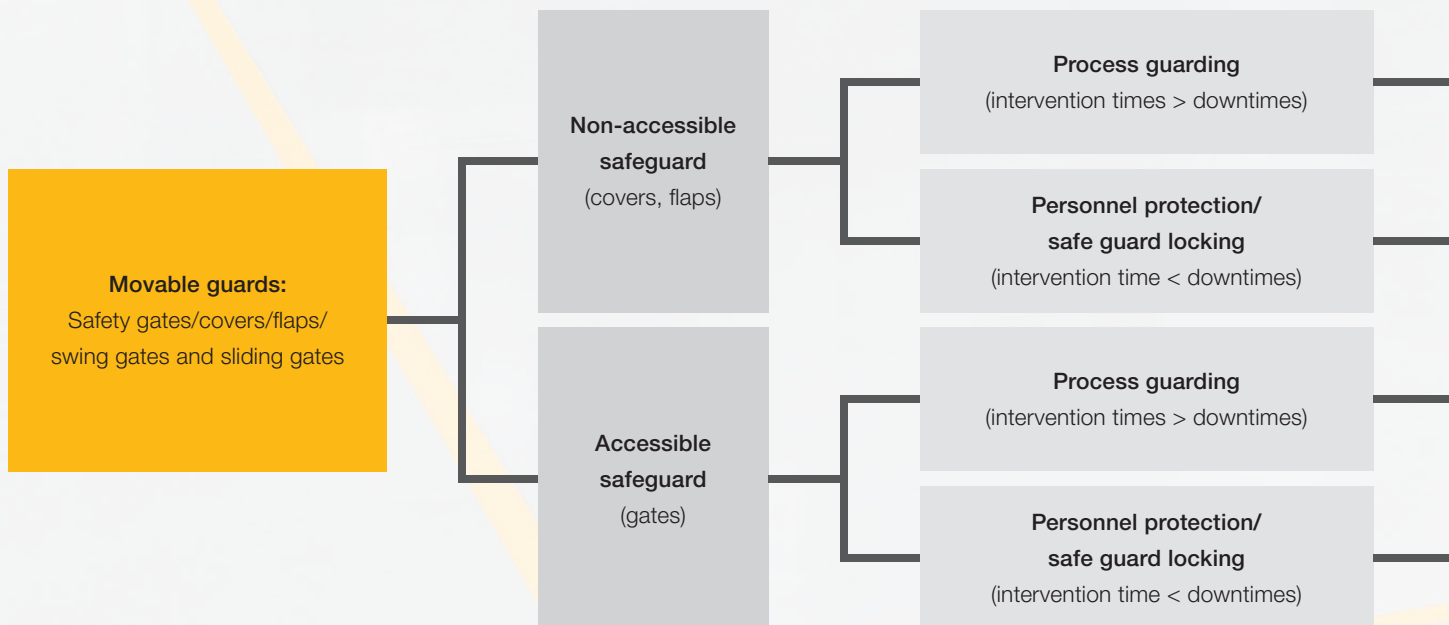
Movable guards:
Safety gates/covers/flaps/ swing gates and sliding gates

Non-accessible safeguard
(covers, flaps)

Accessible safeguard
(gates)

Process guarding
(intervention times > downtimes)

Personnel protection/ safe guard locking
(intervention time < downtimes)

Process guarding
(intervention times > downtimes)

Personnel protection/ safe guard locking
(intervention time < downtimes)